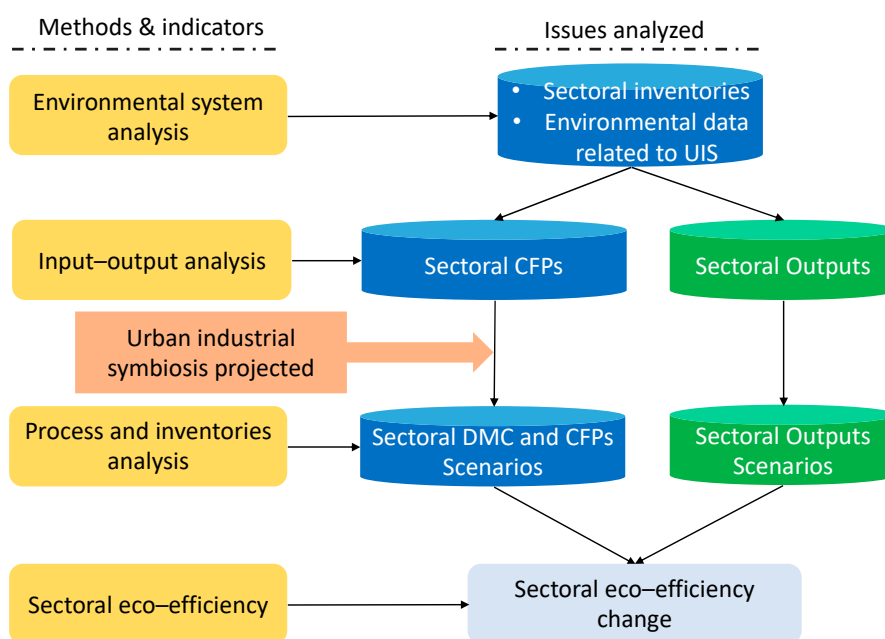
Methods & indicators

Issues analyzed

Environmental system analysis

• Sectoral inventories
• Environmental data related to UIS

Input–output analysis

Sectoral CFPs

Sectoral Outputs

Urban industrial symbiosis projected

Process and inventories analysis

Sectoral DMC and CFPs Scenarios

Sectoral Outputs Scenarios

Sectoral eco–efficiency

Sectoral eco–efficiency change